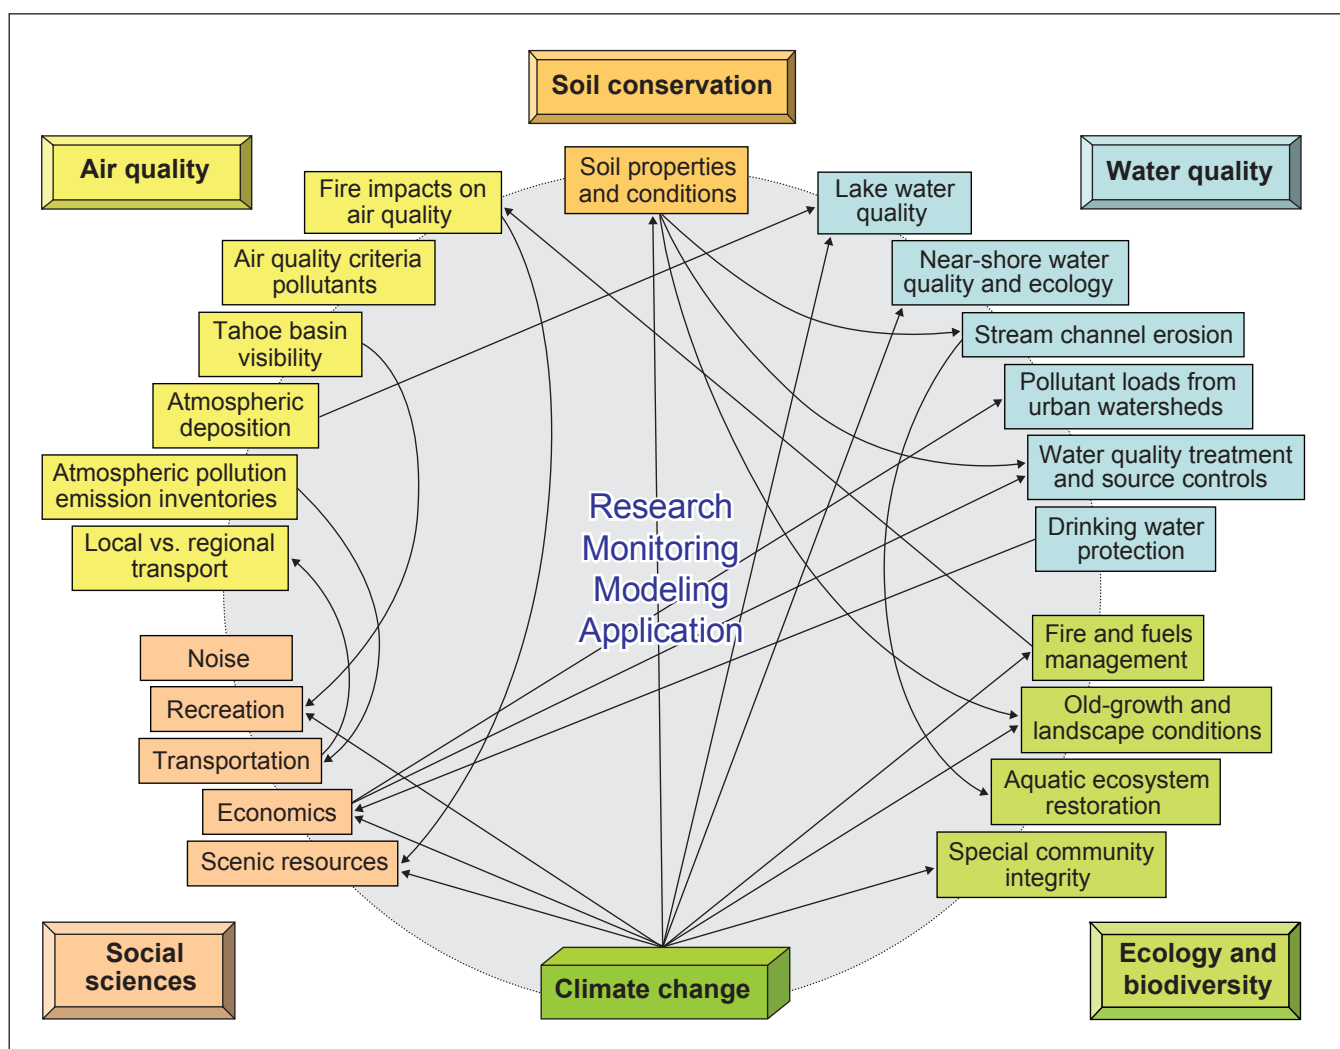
Soil conservation

Air quality

Water quality

Fire impacts on air quality

Soil properties and conditions

Lake water quality

Air quality criteria pollutants

Near-shore water quality and ecology

Tahoe basin visibility

Stream channel erosion

Atmospheric deposition

Pollutant loads from urban watersheds

Atmospheric pollution emission inventories

Water quality treatment and source controls

Local vs. regional transport

Drinking water protection

Research
Monitoring
Modeling
Application

Noise

Fire and fuels management

Recreation

Old-growth and landscape conditions

Transportation

Aquatic ecosystem restoration

Economics

Scenic resources

Special community integrity

Social sciences

Climate change

Ecology and biodiversity